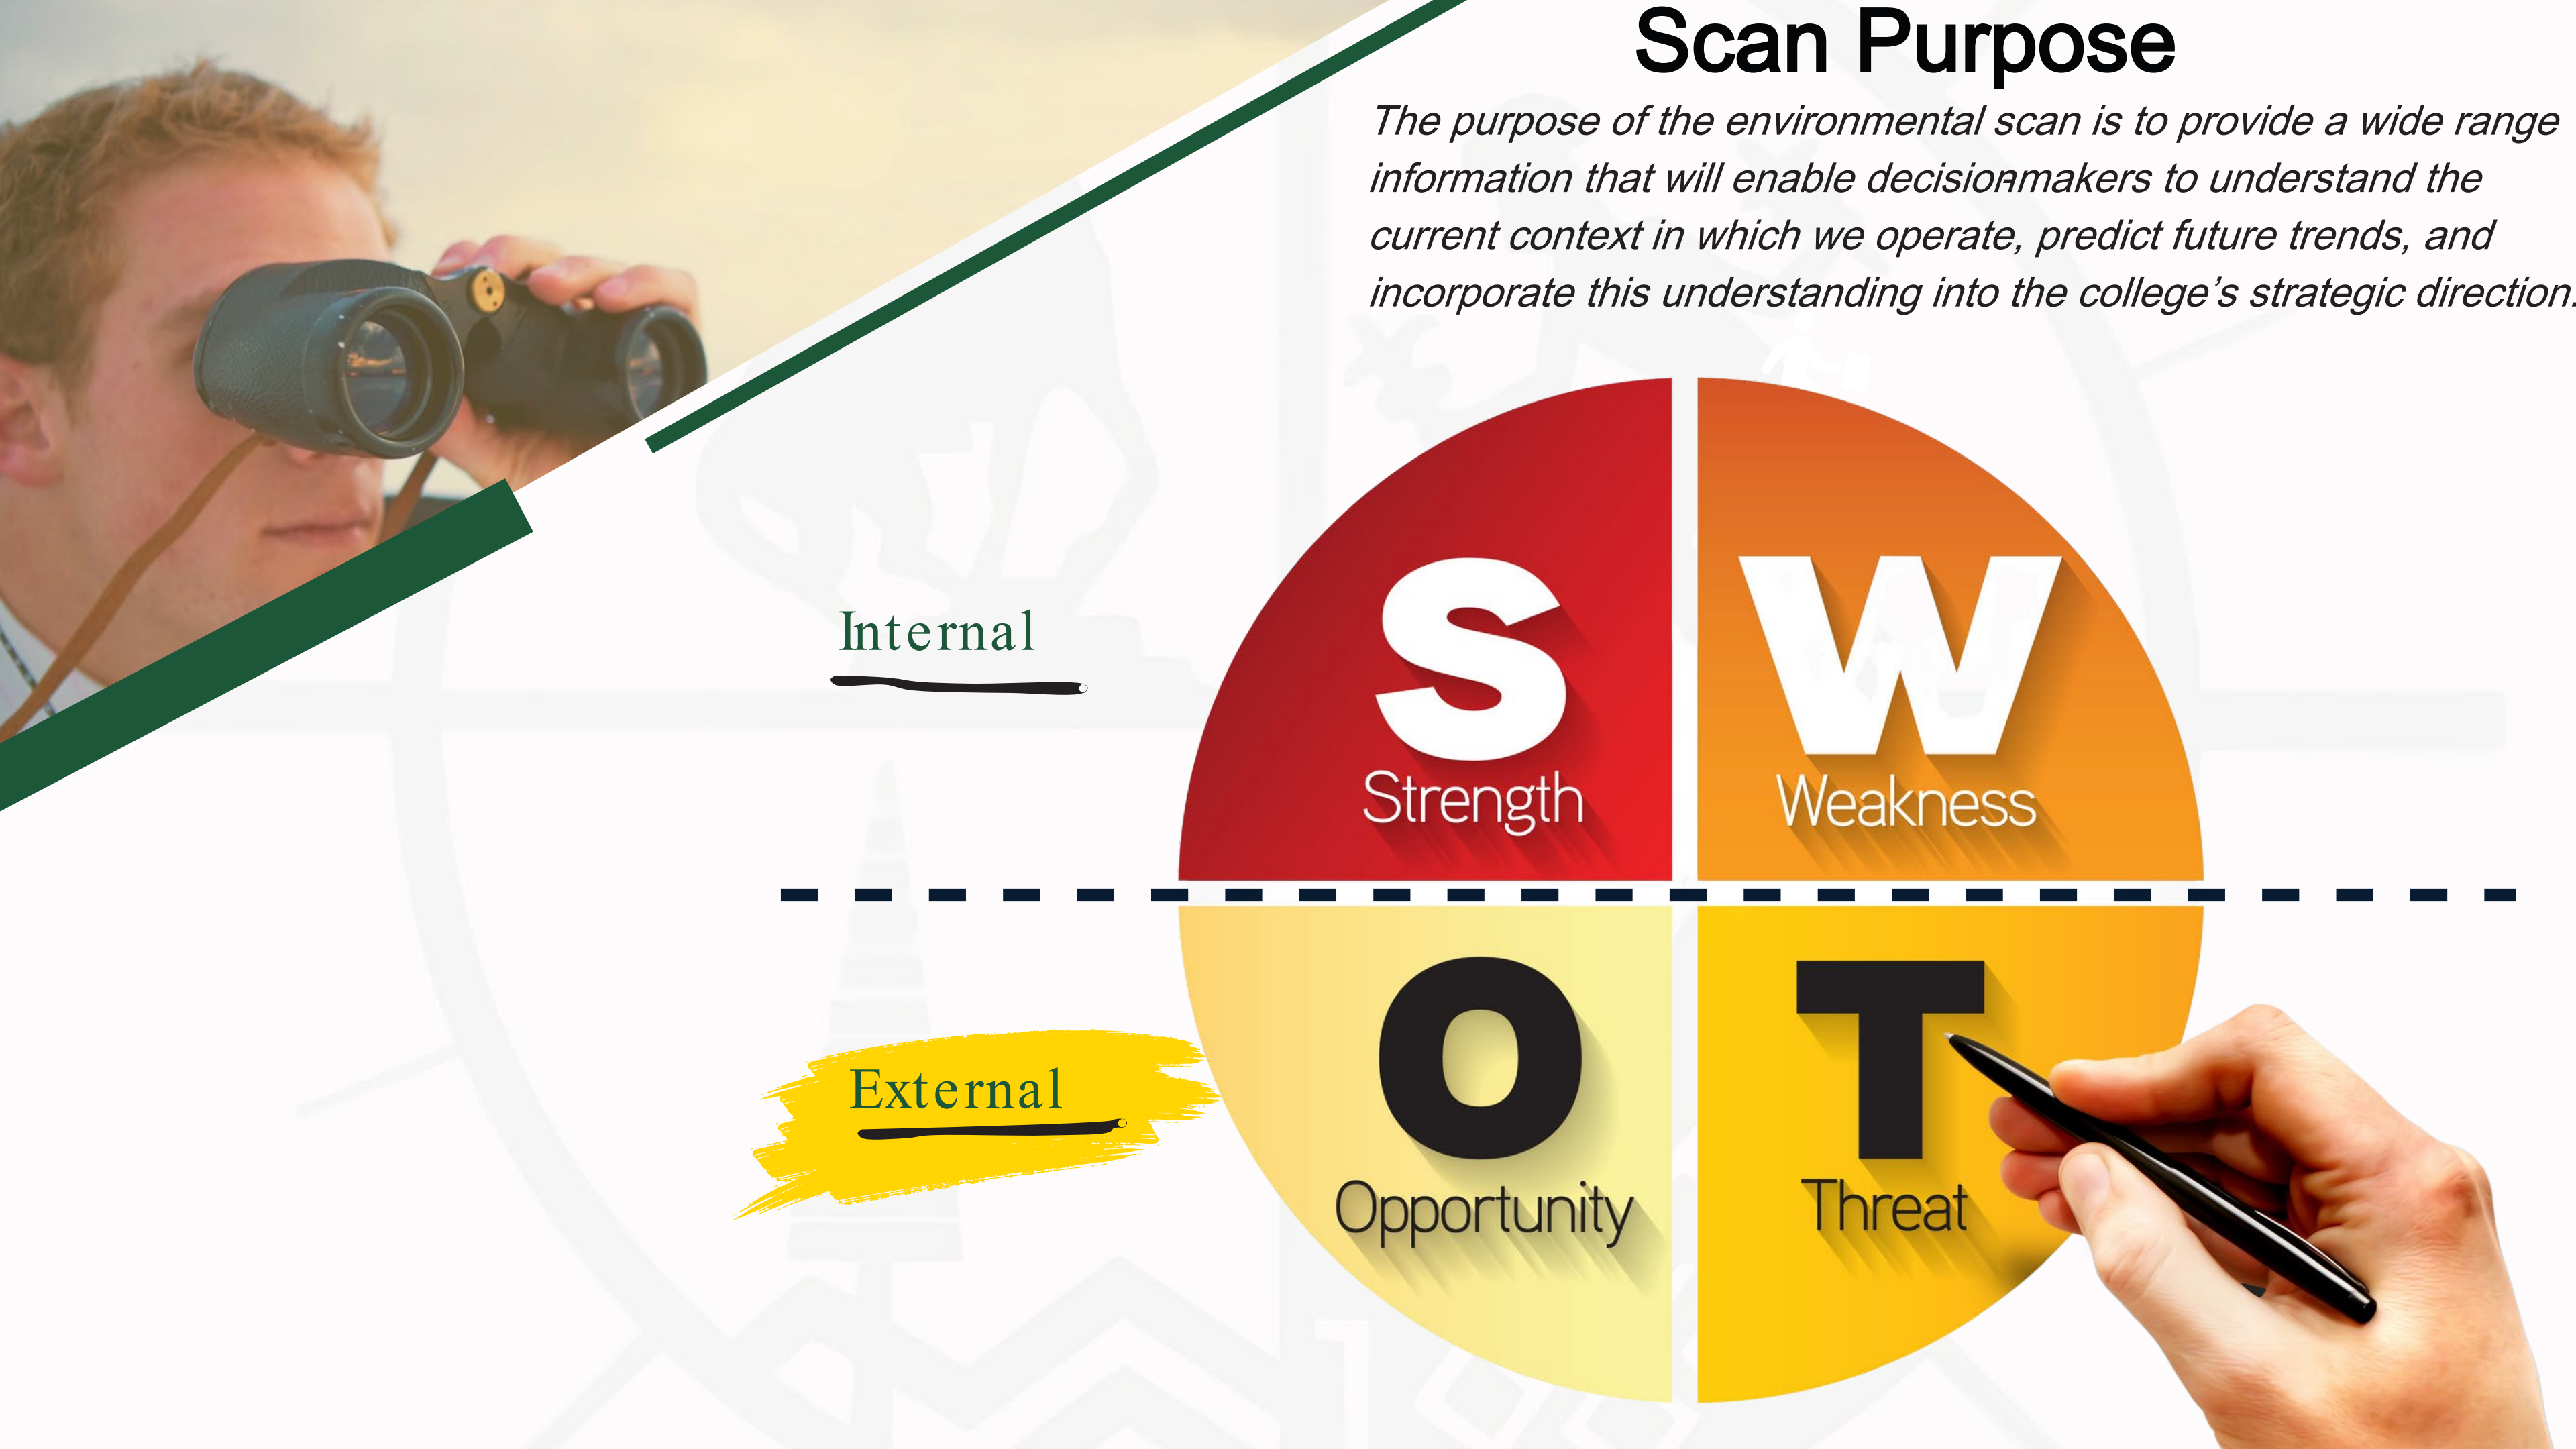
Scan Purpose

The purpose of the environmental scan is to provide a wide range information that will enable decisionmakers to understand the current context in which we operate, predict future trends, and incorporate this understanding into the college's strategic direction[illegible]

Internal

S
Strength

W
Weakness

External

O
Opportunity

T
Threat